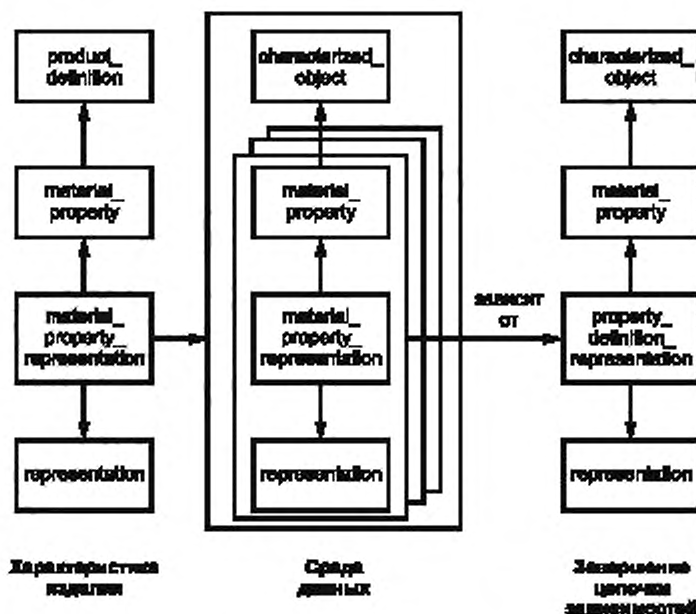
product_
definition

material_
property

material_
property_
representation

representation

characterized_
object

material_
property

material_
property_
representation

representation

зависит
от

characterized_
object

material_
property

property_
definition_
representation

representation

Характеристика
изделия

Среда
данных

Завершение
цепочки
зависимостей